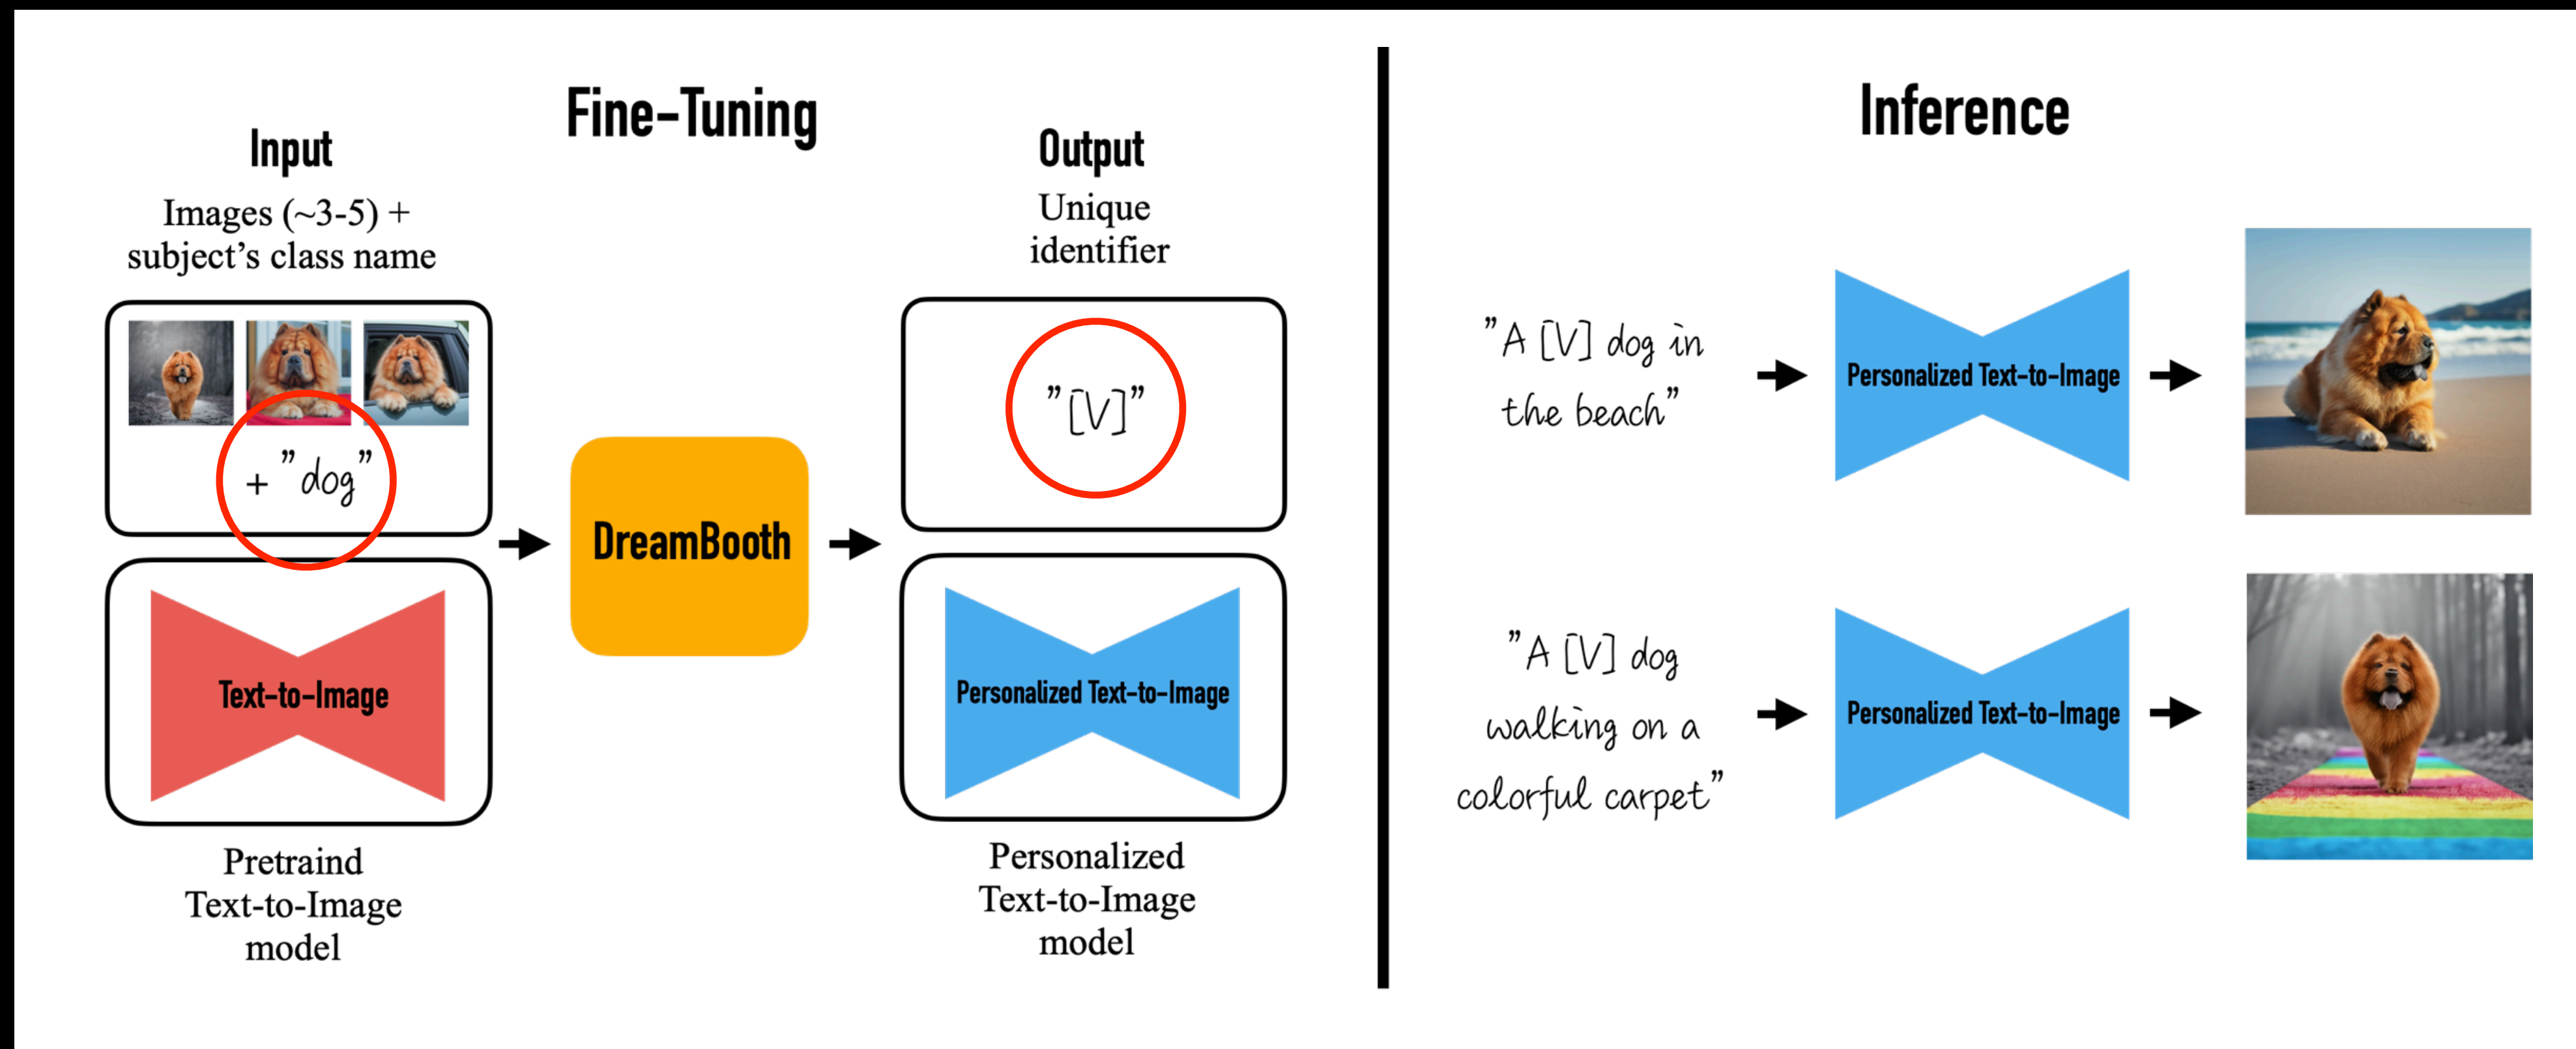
Fine-Tuning

Input
Images (~3-5) + subject's class name

+ "dog"

Text-to-Image

Pretraind Text-to-Image model

DreamBooth

Output
Unique identifier

"[V]"

Personalized Text-to-Image

Personalized Text-to-Image model

Inference

"A [V] dog in the beach"

Personalized Text-to-Image

"A [V] dog walking on a colorful carpet"

Personalized Text-to-Image